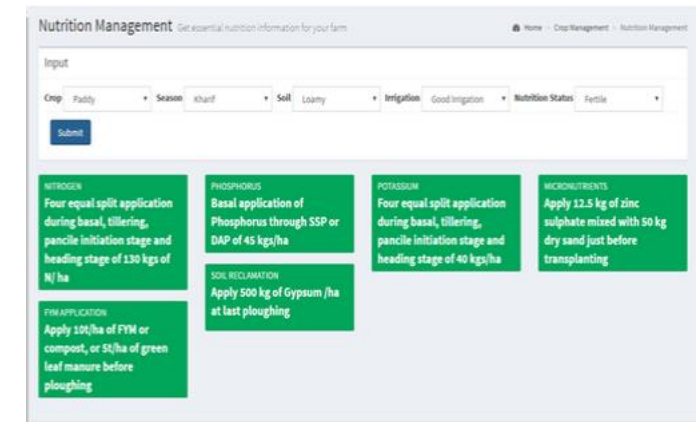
Nutrition Management Get essential nutrition information for your farm

Home > Crop Management > Nutrition Management

Input

Crop Paddy

Season Kharif

Soil Loamy

Irrigation Good Irrigation

Nutrition Status Fertile

Submit

NITROGEN
Four equal split application during basal, tillering, pancile initiation stage and heading stage of 130 kgs of N/ ha

FYM APPLICATION
Apply 10t/ha of FYM or compost, or 5t/ha of green leaf manure before ploughing

PHOSPHORUS
Basal application of Phosphorus through SSP or DAP of 45 kgs/ha

SOIL RECLAMATION
Apply 500 kg of Gypsum /ha at last ploughing

POTASSIUM
Four equal split application during basal, tillering, pancile initiation stage and heading stage of 40 kgs/ha

MICRONUTRIENTS
Apply 12.5 kg of zinc sulphate mixed with 50 kg dry sand just before transplanting